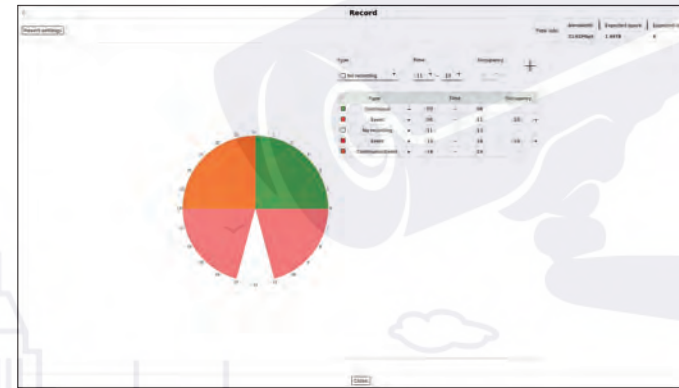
Record

Record settings

Time rule

Bandwidth

Expected space

Expected t

1.5GMbps

1.6ATB

4

Type

Time

Frequency

No recording

11

12

+

Type

Time

Frequency

Continuous

00

08

Event

08

11

10

No recording

11

12

Event

12

18

10

Continuous/Event

18

24

Close